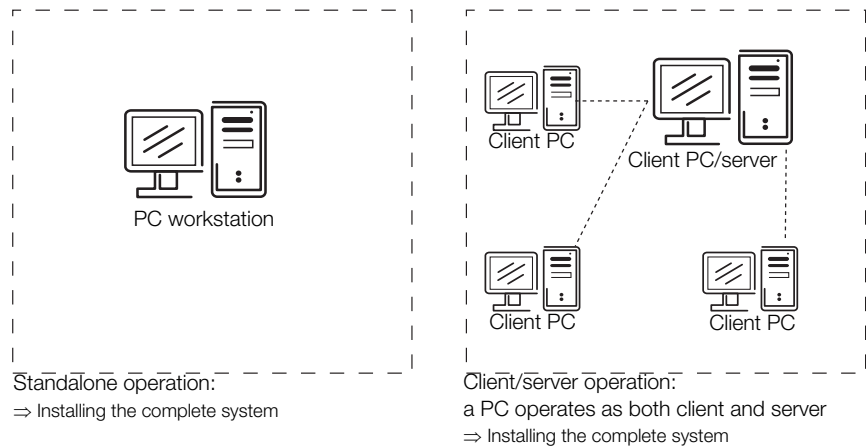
PC workstation

Standalone operation:
$\Rightarrow$ Installing the complete system

Client PC

Client PC/server

Client PC

Client PC

Client/server operation:
a PC operates as both client and server
$\Rightarrow$ Installing the complete system